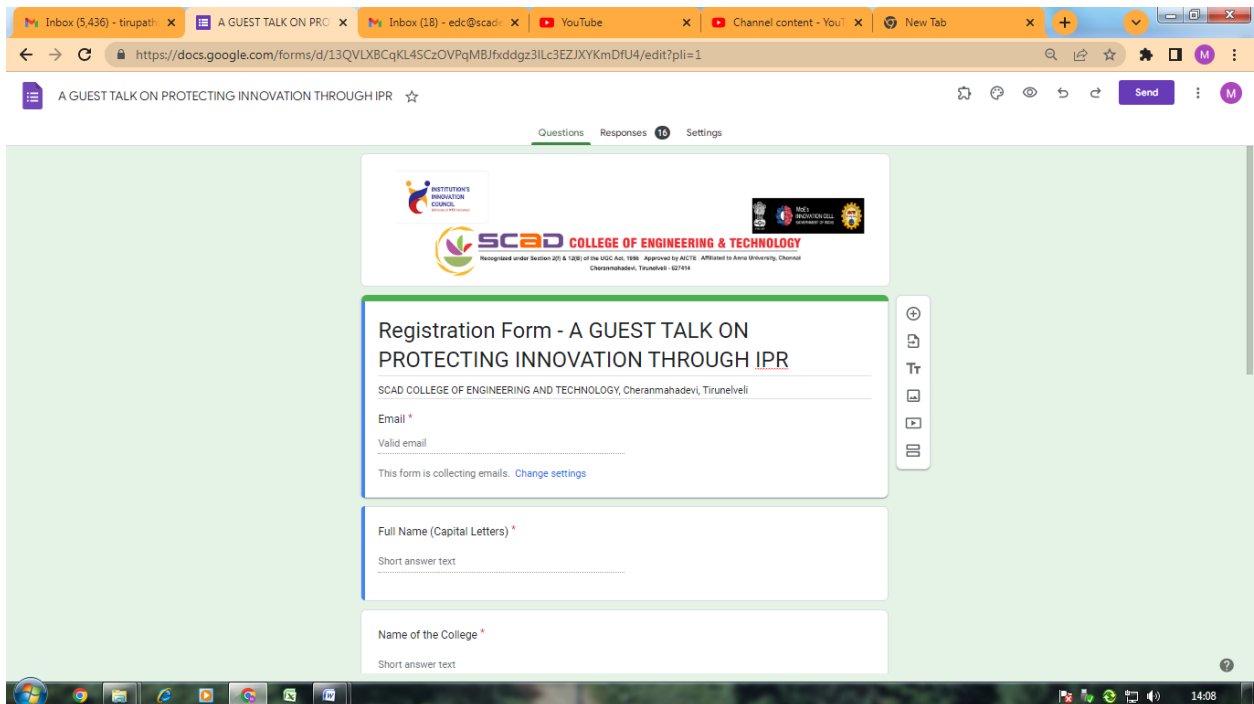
Inbox (5,436) - tirupath
A GUEST TALK ON PRO
Inbox (18) - edc@scad
YouTube
Channel content - YouT
New Tab

https://docs.google.com/forms/d/13QVLXBCqKL4SCzOVPqMBJfxddgz3lLc3EZJXYKmDfU4/edit?pli=1

A GUEST TALK ON PROTECTING INNOVATION THROUGH IPR

Send

Questions Responses 16 Settings

INSTITUTION'S INNOVATION COUNCIL

MoE's INNOVATION CELL

SCAD COLLEGE OF ENGINEERING & TECHNOLOGY
Recognized under Section 2(f) & 12(B) of the UGC Act, 1956 Approved by AICTE Affiliated to Anna University, Chennai
Cheranmahadevi, Tirunelveli - 627414

Registration Form - A GUEST TALK ON PROTECTING INNOVATION THROUGH IPR

SCAD COLLEGE OF ENGINEERING AND TECHNOLOGY, Cheranmahadevi, Tirunelveli

Email *

Valid email

This form is collecting emails. Change settings

Full Name (Capital Letters) *

Short answer text

Name of the College *

Short answer text

14:08